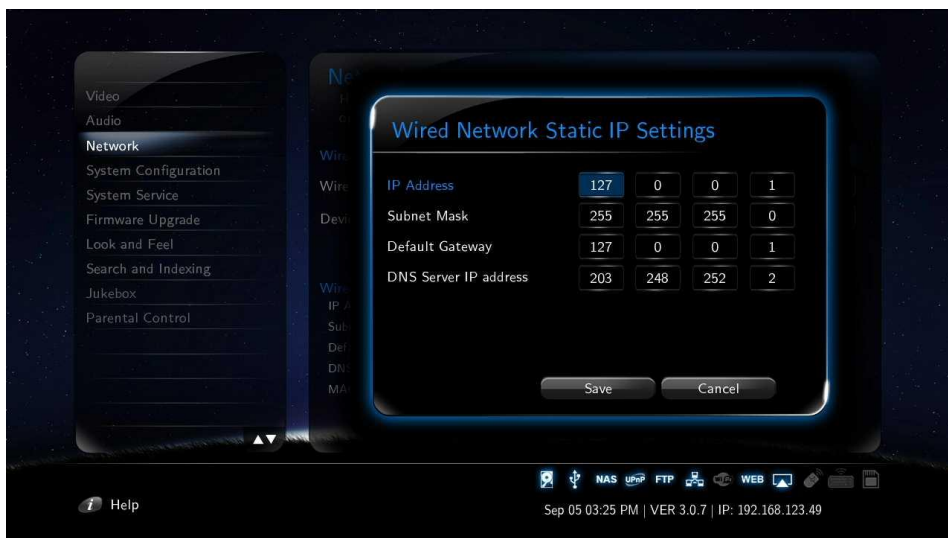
Video
Audio
Network
System Configuration
System Service
Firmware Upgrade
Look and Feel
Search and Indexing
Jukebox
Parental Control

Ne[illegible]
Wir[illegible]
Wire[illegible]
Dev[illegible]
Wir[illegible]
IP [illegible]
Sub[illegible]
Def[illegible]
DN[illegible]
MA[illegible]

Wired Network Static IP Settings

| | | | | |
|---|---|---|---|---|
| IP Address | 127 | 0 | 0 | 1 |
| Subnet Mask | 255 | 255 | 255 | 0 |
| Default Gateway | 127 | 0 | 0 | 1 |
| DNS Server IP address | 203 | 248 | 252 | 2 |

Save Cancel

NAS UPnP FTP WEB

Help

Sep 05 03:25 PM | VER 3.0.7 | IP: 192.168.123.49